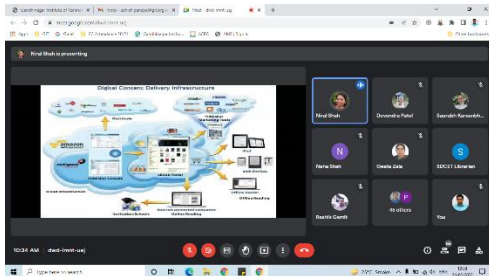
Gandhinagar Institute of Technol
Meet - dwd-imnt-uej

meet.google.com/dwd-imnt-uej

Apps

Nirul Shah is presenting

Digital Content Delivery Infrastructure

amazon

Nirul Shah
Devendra Patel
Saurabh Kamsinh...
Neha Shah
Chetta Zala
SDCET Librarian
Rashik Gamit
Attendance
You

10:34 AM | dwd-imnt-uej

Type here to search